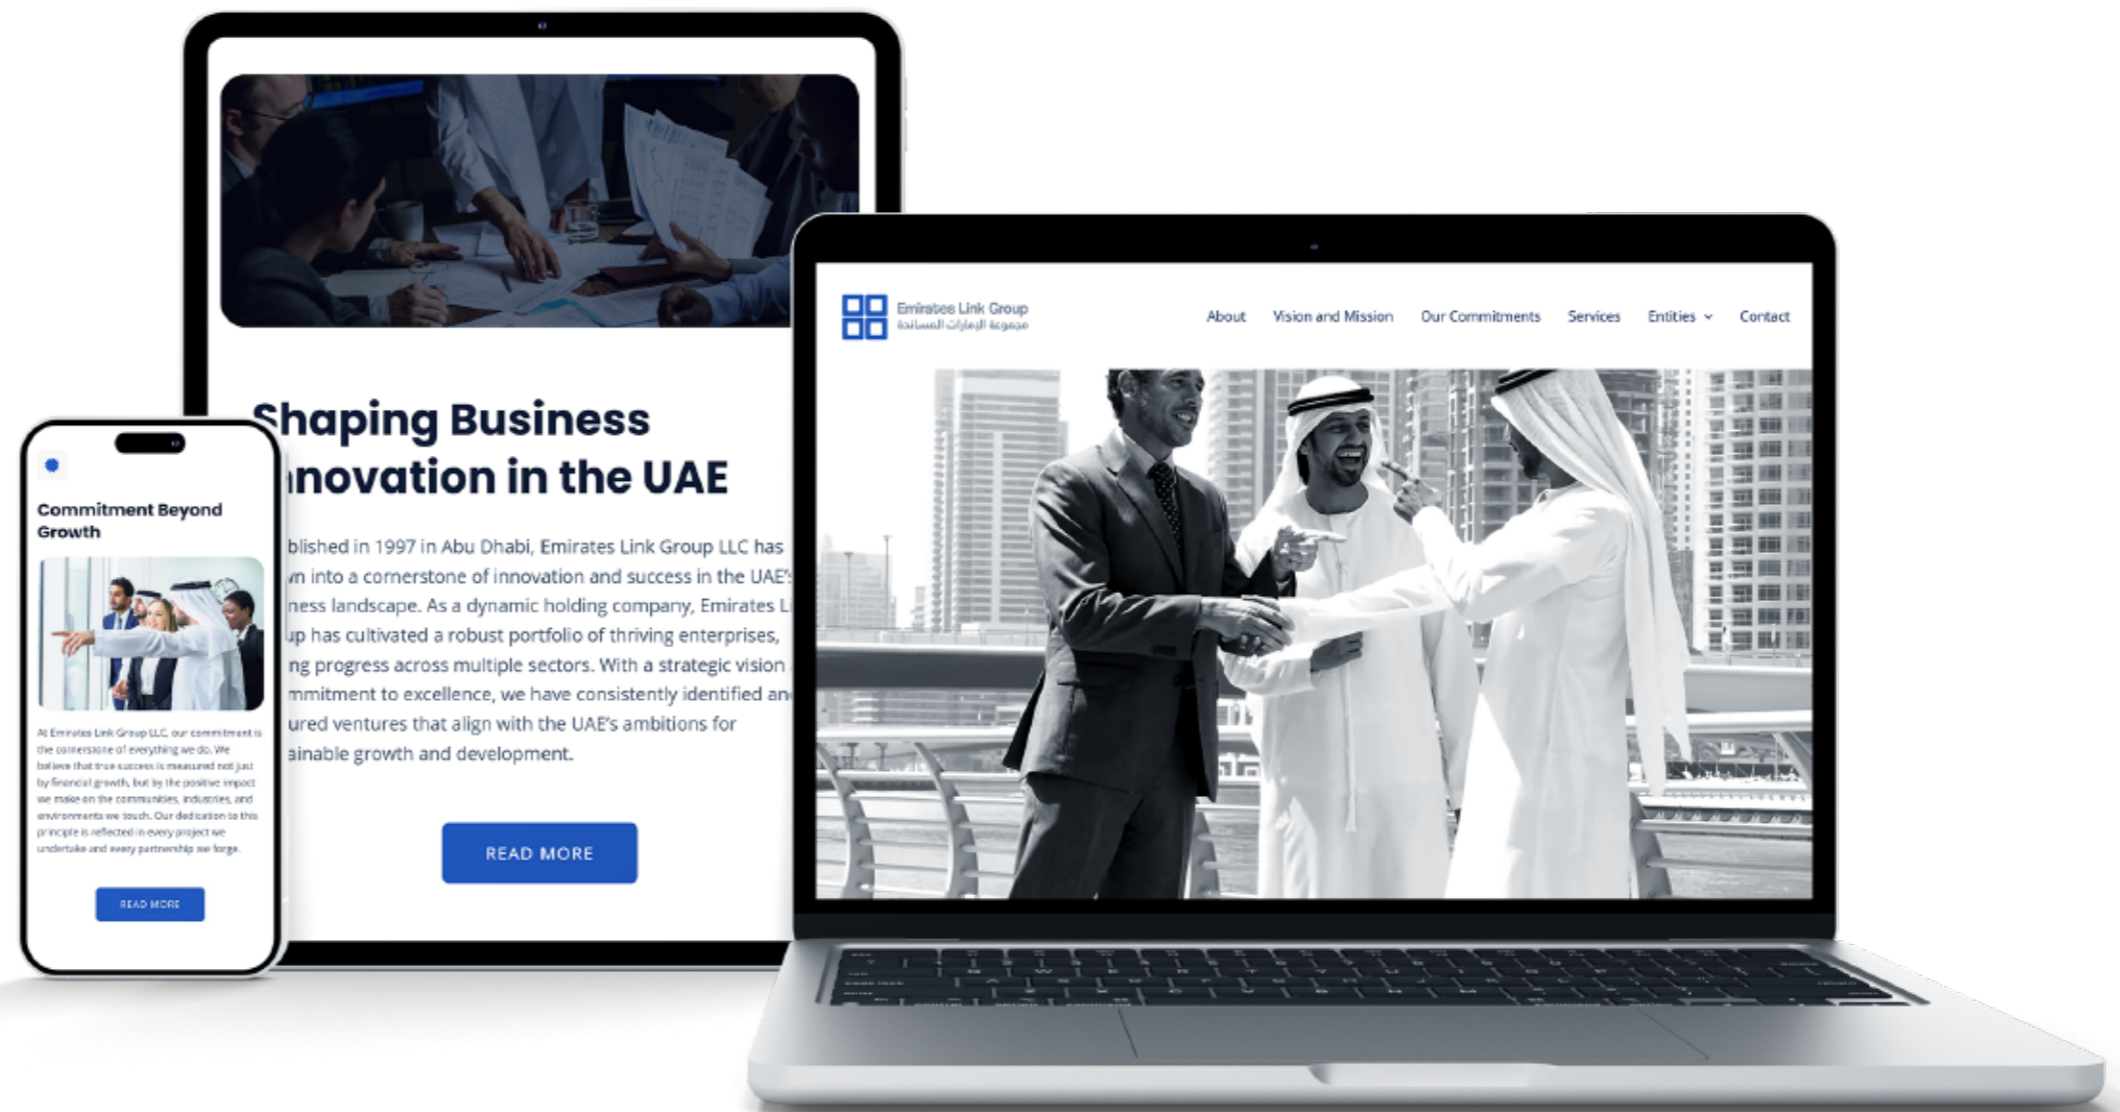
Shaping Business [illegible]nnovation in the UAE

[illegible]blished in 1997 in Abu Dhabi, Emirates Link Group LLC has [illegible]n into a cornerstone of innovation and success in the UAE's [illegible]ness landscape. As a dynamic holding company, Emirates L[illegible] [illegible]up has cultivated a robust portfolio of thriving enterprises, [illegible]ng progress across multiple sectors. With a strategic vision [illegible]mmitment to excellence, we have consistently identified an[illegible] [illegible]ured ventures that align with the UAE's ambitions for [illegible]ainable growth and development.

READ MORE

Commitment Beyond Growth

At Emirates Link Group LLC, our commitment is the cornerstone of everything we do. We believe that true success is measured not just by financial growth, but by the positive impact we make on the communities, industries, and environments we touch. Our dedication to this principle is reflected in every project we undertake and every partnership we forge.

READ MORE

Emirates Link Group
مجموعة الإمارات المسانده

About Vision and Mission Our Commitments Services Entities Contact